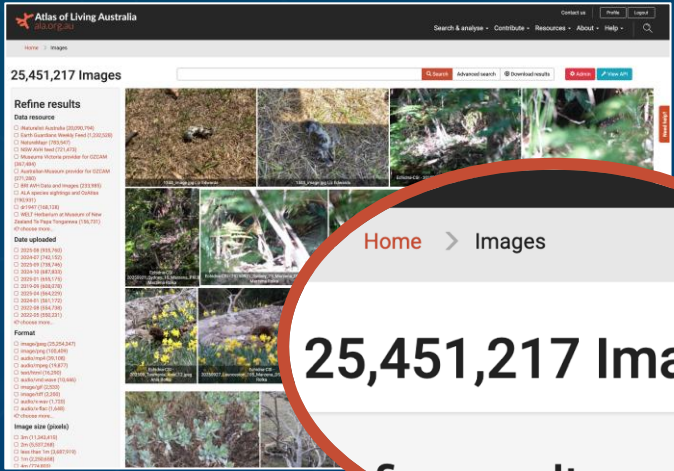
Atlas of Living Australia
ala.org.au

Contact us
Profile
Logout

Search & analyse
Contribute
Resources
About
Help

Home > Images

25,451,217 Images

Search
Advanced search
Download results
Admin
View API

Need help?

Refine results

Data resource
iNaturalist Australia (20,090,794)
Earth Guardians Weekly Feed (1,232,528)
NatureMapr (783,947)
NSW AVH feed (721,473)
Museums Victoria provider for OZCAM (367,484)
Australian Museum provider for OZCAM (271,280)
WA AVH Data and Images (233,985)
ALA species sightings and OzAtlas (192,931)
dr1947 (168,128)
WELT Herbarium at Museum of New Zealand Te Papa Tongarewa (156,731)
choose more...

Date uploaded
2023-08 (933,760)
2024-07 (742,152)
2023-09 (738,744)
2024-10 (687,833)
2023-01 (693,175)
2019-09 (686,078)
2023-04 (664,029)
2024-03 (661,172)
2022-09 (554,738)
2022-05 (550,231)
choose more...

Format
image/jpeg (25,254,347)
image/png (105,409)
audio/mp4 (39,106)
audio/mpeg (19,877)
text/html (16,250)
audio/vnd.wave (10,666)
image/gif (2,530)
image/tiff (2,250)
audio/x-wav (1,720)
audio/x-flac (1,649)
choose more...

Image size (pixels)
3m (11,243,615)
2m (5,507,268)
less than 1m (3,687,919)
1m (2,250,608)
4m (774,803)

Home > Images

25,451,217 Ima